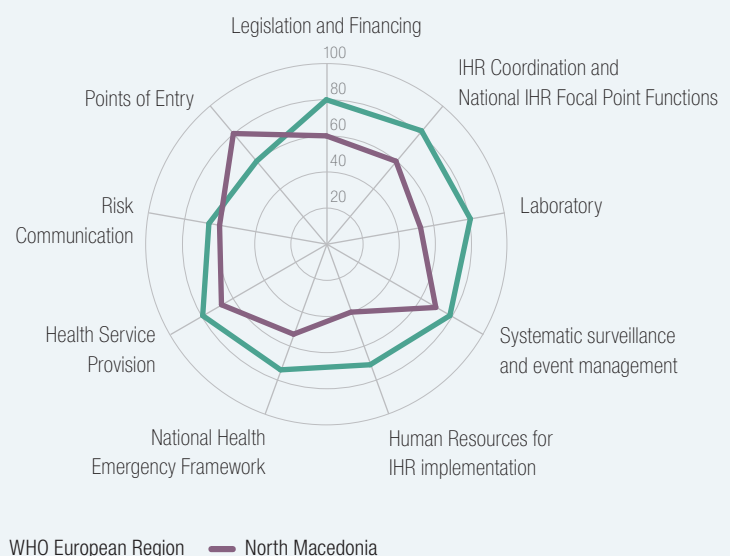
Legislation and Financing

100
80
60
40
20

IHR Coordination and National IHR Focal Point Functions

Laboratory

Systematic surveillance and event management

Human Resources for IHR implementation

National Health Emergency Framework

Health Service Provision

Risk Communication

Points of Entry

WHO European Region North Macedonia